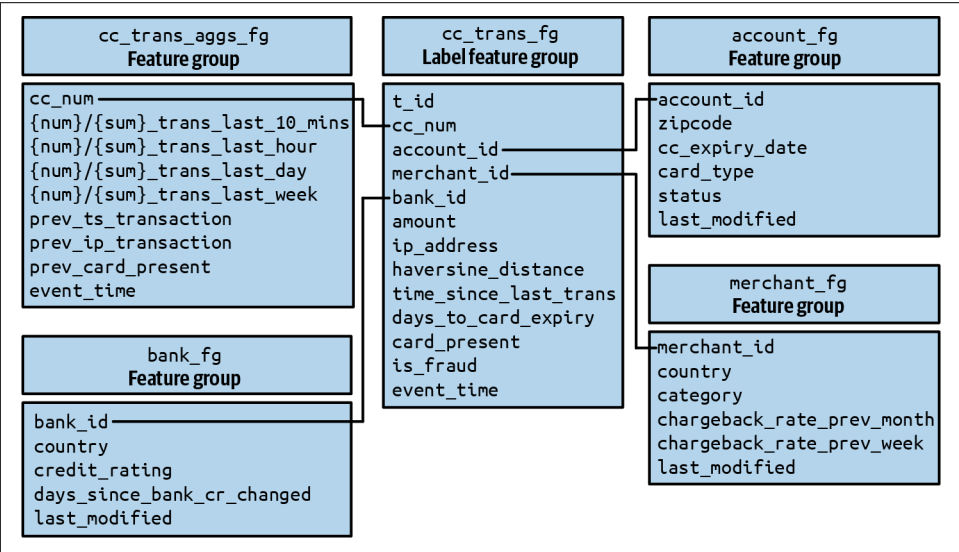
cc_trans_aggs_fg
Feature group

cc_num
{num}/{sum}_trans_last_10_mins
{num}/{sum}_trans_last_hour
{num}/{sum}_trans_last_day
{num}/{sum}_trans_last_week
prev_ts_transaction
prev_ip_transaction
prev_card_present
event_time

bank_fg
Feature group

bank_id
country
credit_rating
days_since_bank_cr_changed
last_modified

cc_trans_fg
Label feature group

t_id
cc_num
account_id
merchant_id
bank_id
amount
ip_address
haversine_distance
time_since_last_trans
days_to_card_expiry
card_present
is_fraud
event_time

account_fg
Feature group

account_id
zipcode
cc_expiry_date
card_type
status
last_modified

merchant_fg
Feature group

merchant_id
country
category
chargeback_rate_prev_month
chargeback_rate_prev_week
last_modified